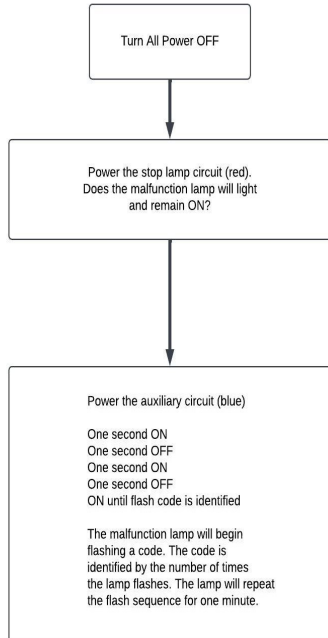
Turn All Power OFF

Power the stop lamp circuit (red). Does the malfunction lamp will light and remain ON?

Power the auxiliary circuit (blue)

One second ON
One second OFF
One second ON
One second OFF
ON until flash code is identified

The malfunction lamp will begin flashing a code. The code is identified by the number of times the lamp flashes. The lamp will repeat the flash sequence for one minute.